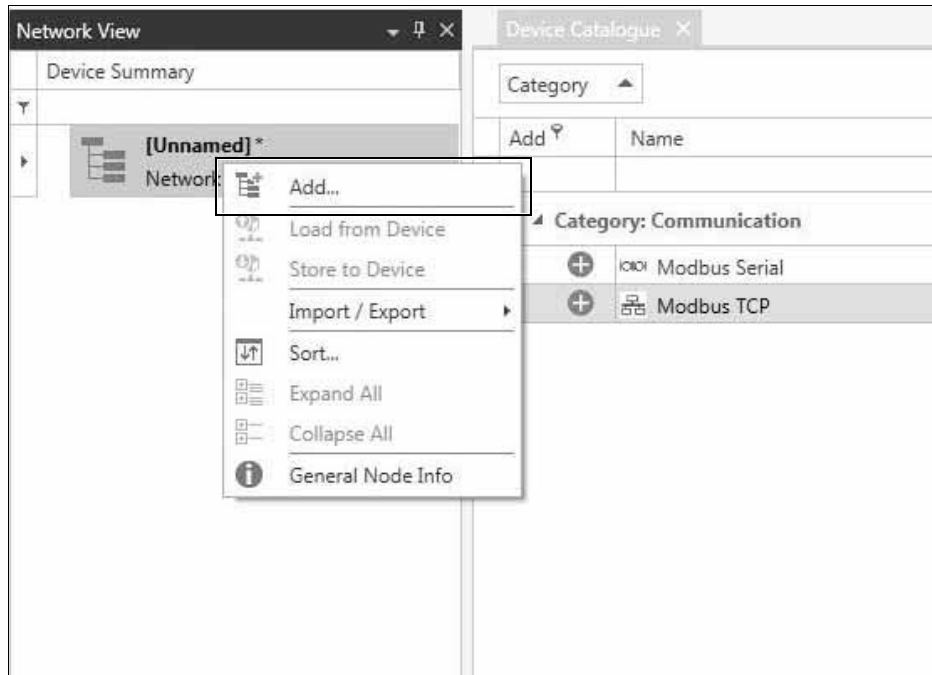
Network View

Device Summary

[Unnamed] *

Network

Add...

Load from Device

Store to Device

Import / Export

Sort...

Expand All

Collapse All

General Node Info

Device Catalogue

Category

Add

Name

Category: Communication

Modbus Serial

Modbus TCP